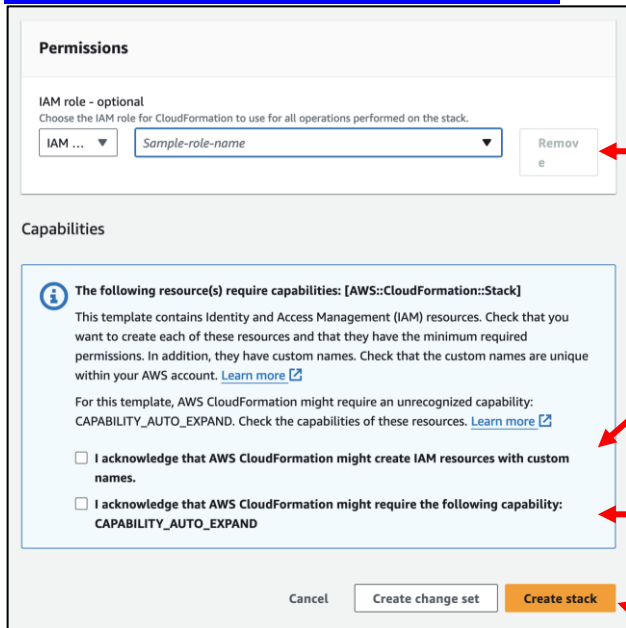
Permissions

IAM role - optional
Choose the IAM role for CloudFormation to use for all operations performed on the stack.

IAM ...

Sample-role-name

Remove

Capabilities

The following resource(s) require capabilities: [AWS::CloudFormation::Stack]

This template contains Identity and Access Management (IAM) resources. Check that you want to create each of these resources and that they have the minimum required permissions. In addition, they have custom names. Check that the custom names are unique within your AWS account. Learn more

For this template, AWS CloudFormation might require an unrecognized capability: CAPABILITY_AUTO_EXPAND. Check the capabilities of these resources. Learn more

I acknowledge that AWS CloudFormation might create IAM resources with custom names.

I acknowledge that AWS CloudFormation might require the following capability: CAPABILITY_AUTO_EXPAND

Cancel

Create change set

Create stack